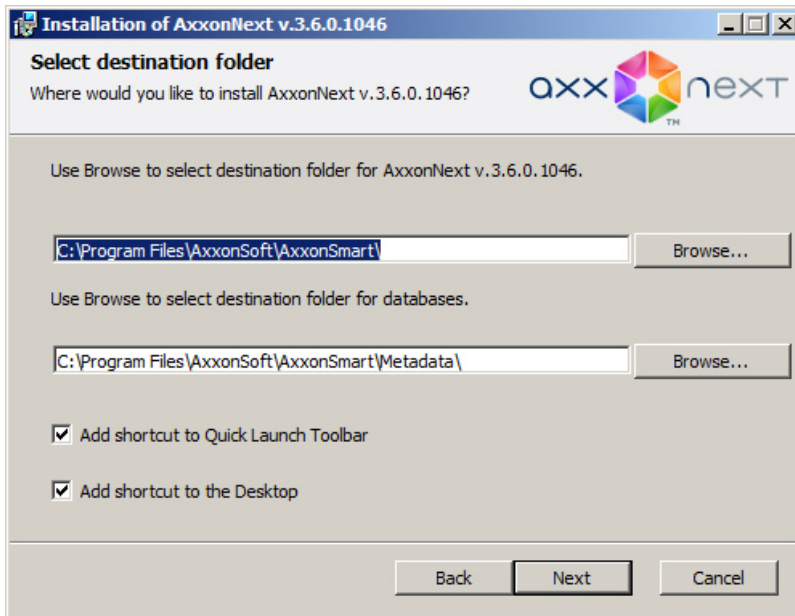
Installation of AxxonNext v.3.6.0.1046

Select destination folder

Where would you like to install AxxonNext v.3.6.0.1046?

axx next TM

Use Browse to select destination folder for AxxonNext v.3.6.0.1046.

C:\Program Files\AxxonSoft\AxxonSmart\

Browse...

Use Browse to select destination folder for databases.

C:\Program Files\AxxonSoft\AxxonSmart\Metadata\

Browse...

Add shortcut to Quick Launch Toolbar

Add shortcut to the Desktop

Back

Next

Cancel